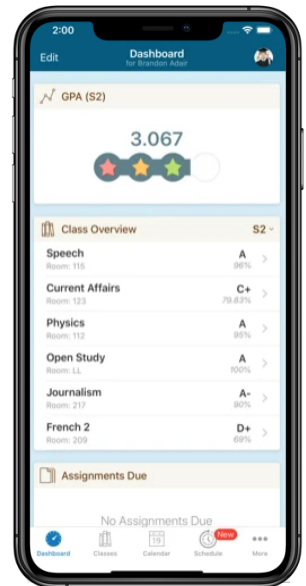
2:00

Edit
Dashboard
for Brandon Adair

GPA (S2)

3.067

Class Overview
S2

| | |
|---|---|
| Speech<br>Room: 115 | A<br>96% |
| Current Affairs<br>Room: 123 | C+<br>79.83% |
| Physics<br>Room: 112 | A<br>95% |
| Open Study<br>Room: LL | A<br>100% |
| Journalism<br>Room: 217 | A-<br>90% |
| French 2<br>Room: 209 | D+<br>69% |

Assignments Due

No Assignments Due

Dashboard Classes 19 Calendar New Schedule More